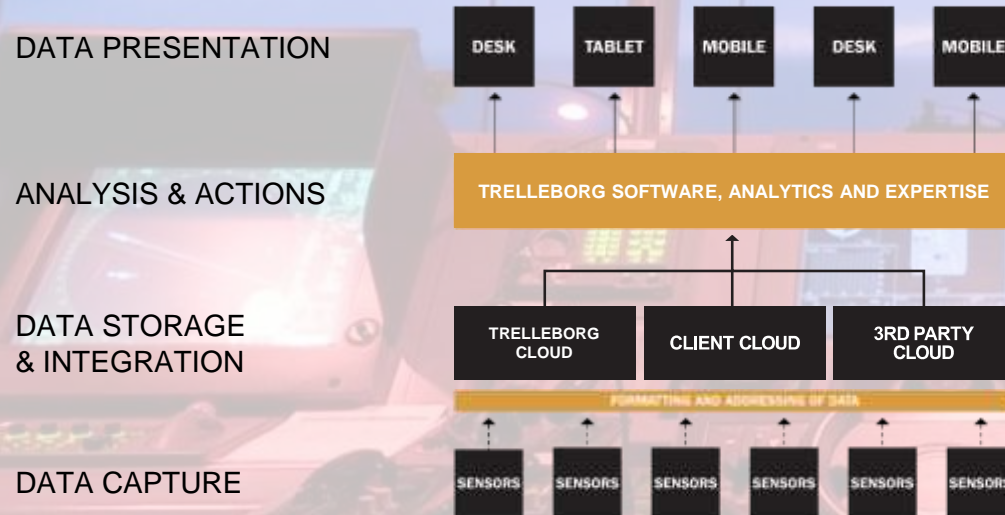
DATA PRESENTATION

DESK TABLET MOBILE DESK MOBILE

ANALYSIS & ACTIONS

TRELLEBORG SOFTWARE, ANALYTICS AND EXPERTISE

DATA STORAGE & INTEGRATION

TRELLEBORG CLOUD

CLIENT CLOUD

3RD PARTY CLOUD

FORMATTING AND ADDRESSING OF DATA

DATA CAPTURE

SENSORS SENSORS SENSORS SENSORS SENSORS SENSORS